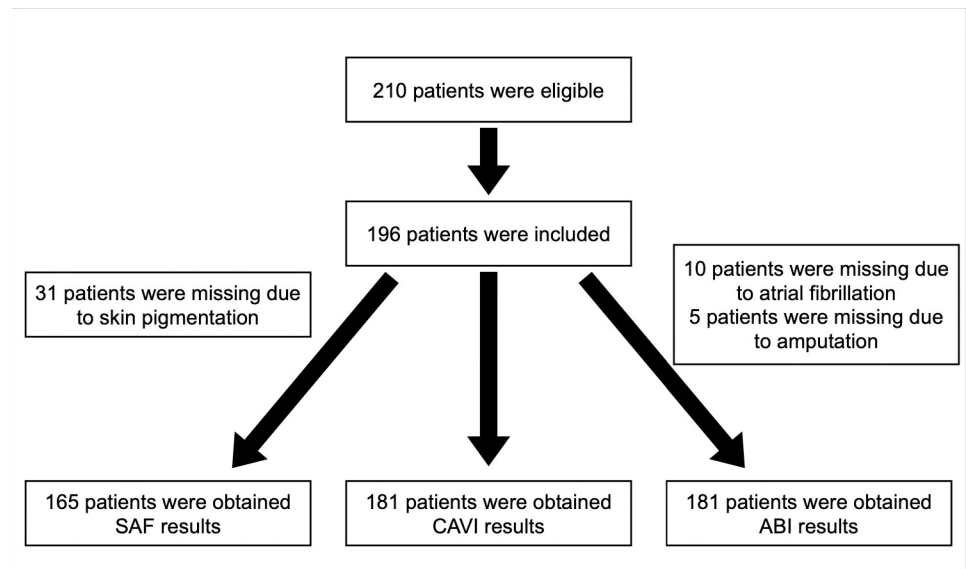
210 patients were eligible

196 patients were included

31 patients were missing due to skin pigmentation

10 patients were missing due to atrial fibrillation
5 patients were missing due to amputation

165 patients were obtained SAF results

181 patients were obtained CAVI results

181 patients were obtained ABI results